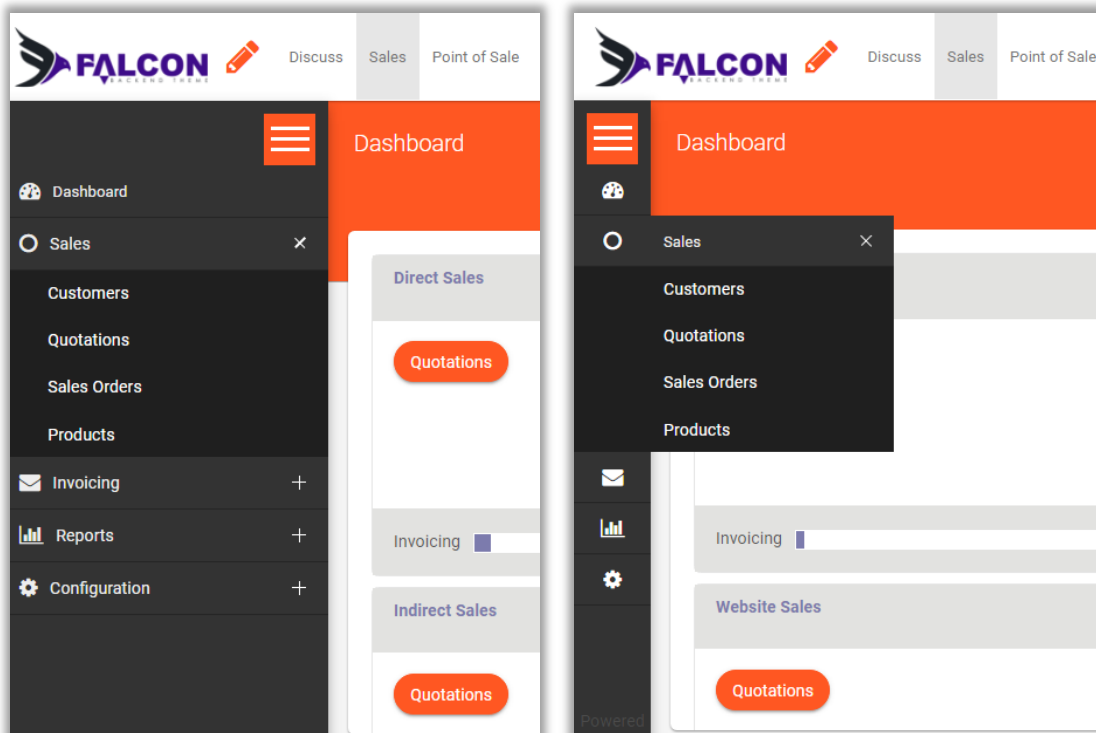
FALCON
BACKEND THEME

Discuss Sales Point of Sale

Dashboard

Dashboard

Sales ×

Customers

Quotations

Sales Orders

Products

Invoicing +

Reports +

Configuration +

Direct Sales

Quotations

Invoicing

Indirect Sales

Quotations

FALCON
BACKEND THEME

Discuss Sales Point of Sale

Dashboard

Sales ×

Customers

Quotations

Sales Orders

Products

Invoicing

Website Sales

Quotations

Powered